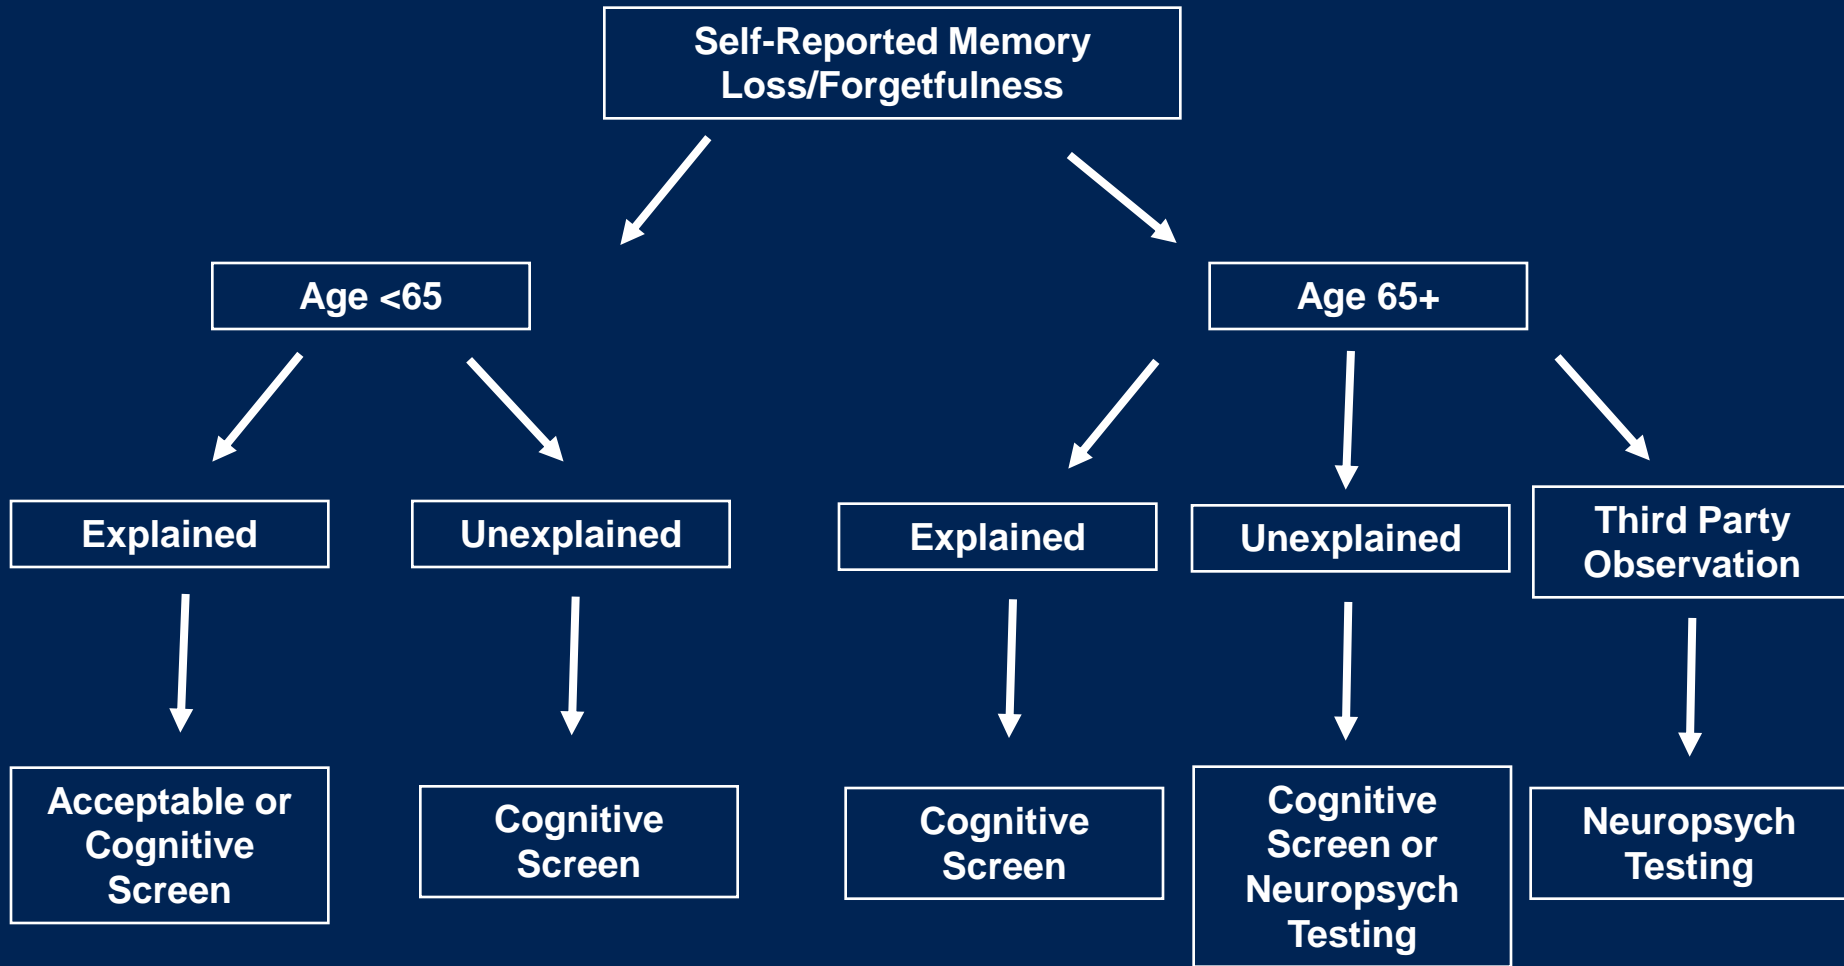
Self-Reported Memory Loss/Forgetfulness

Age <65

Age 65+

Explained

Unexplained

Explained

Unexplained

Third Party Observation

Acceptable or Cognitive Screen

Cognitive Screen

Cognitive Screen

Cognitive Screen or Neuropsych Testing

Neuropsych Testing